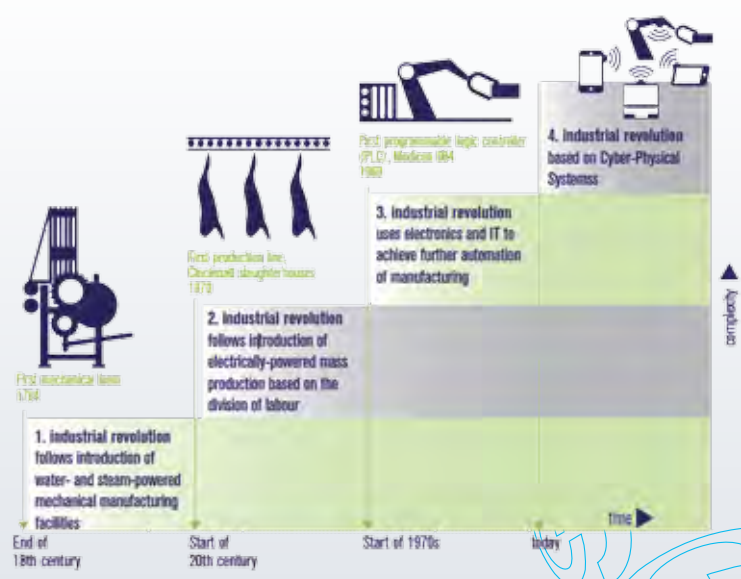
First mechanical loom
1784

1. industrial revolution
follows introduction of water- and steam-powered mechanical manufacturing facilities

First production line, Cincinnati slaughter houses
1870

2. industrial revolution
follows introduction of electrically-powered mass production based on the division of labour

First programmable logic controller (PLC), Modicon 084
1969

3. industrial revolution
uses electronics and IT to achieve further automation of manufacturing

4. industrial revolution
based on Cyber-Physical Systemss

complexity

time

End of 18th century

Start of 20th century

Start of 1970s

today